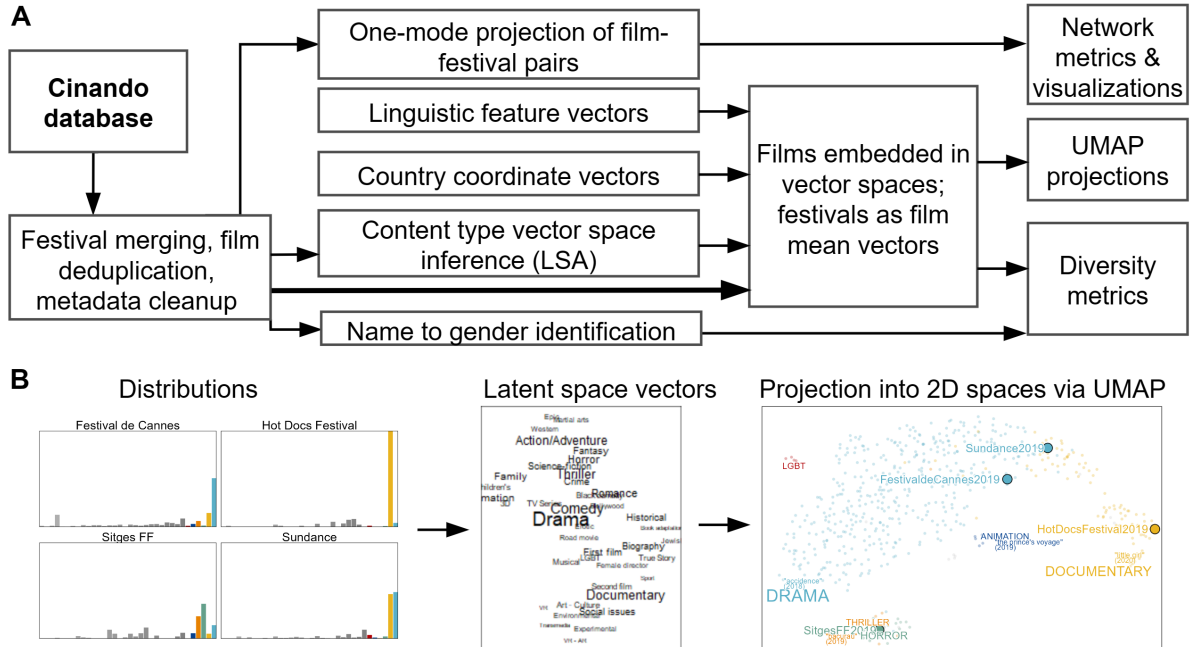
A

Cinando database

Festival merging, film deduplication, metadata cleanup

One-mode projection of film-festival pairs

Linguistic feature vectors

Country coordinate vectors

Content type vector space inference (LSA)

Name to gender identification

Films embedded in vector spaces; festivals as film mean vectors

Network metrics & visualizations

UMAP projections

Diversity metrics

B

Distributions

Festival de Cannes

Hot Docs Festival

Sitges FF

Sundance

Latent space vectors

Epic
Martial arts
Western
Action/Adventure
Fantasy
Horror
Thriller
Science-fiction
Crime
Family
Children's
Animation
3D
TV Series
Comedy
Romance
Drama
Historical
First film
Biography
True Story
Female director
Musical
Road movie
Second film
Documentary
Social issues
Art - Culture
Environment
Experimental
VR - Art

Projection into 2D spaces via UMAP

LGBT
Sundance2019
FestivaldeCannes2019
HotDocsFestival2019
ANIMATION
"the prince's voyage" (2019)
"little girl" (2020)
DOCUMENTARY
"accidence" (2018)
DRAMA
THRILLER
SitgesFF2019
HORROR
(2019)